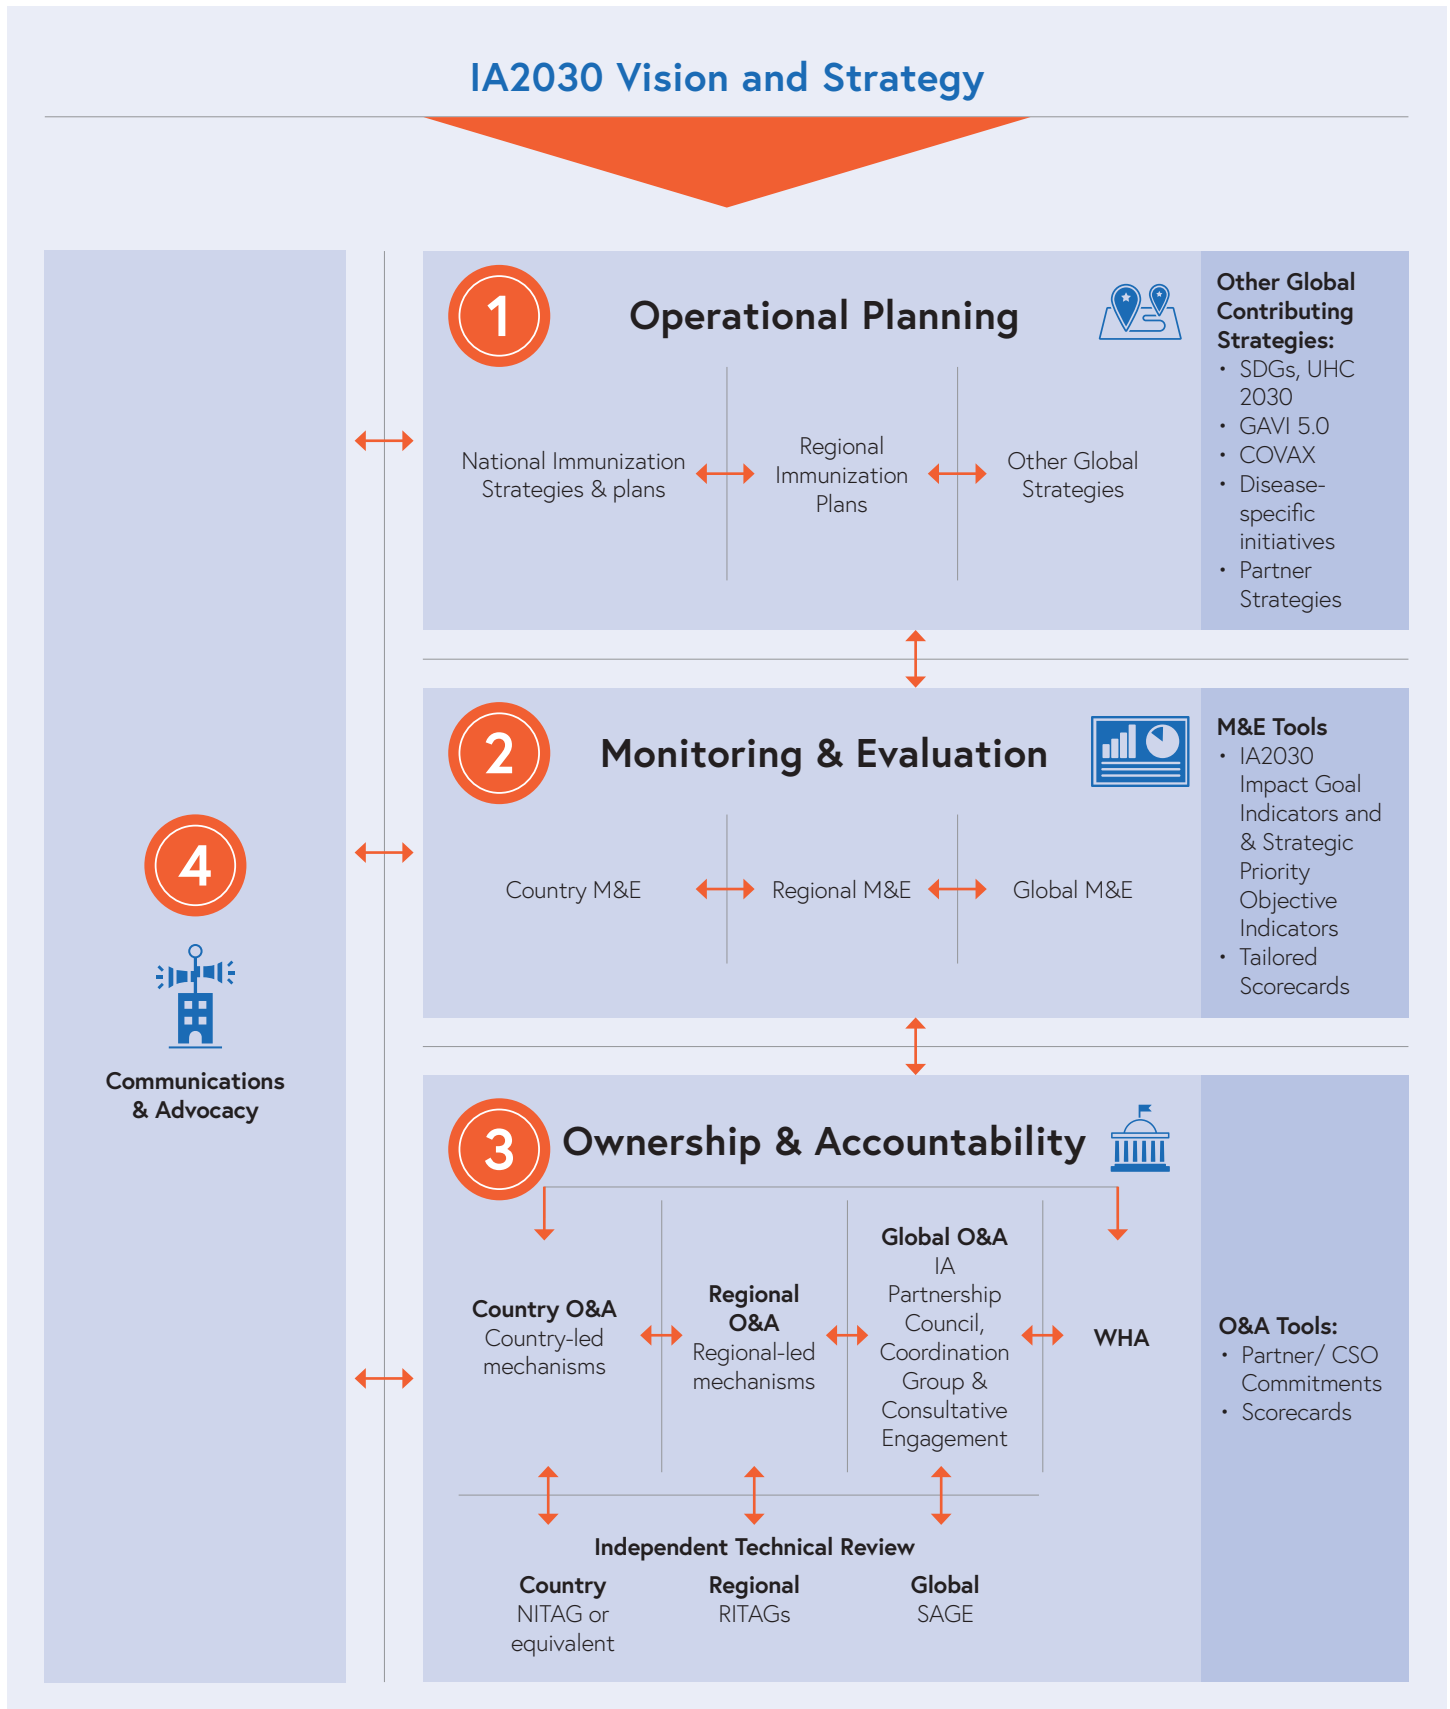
IA2030 Vision and Strategy

1

Operational Planning

National Immunization Strategies & plans

Regional Immunization Plans

Other Global Strategies

Other Global Contributing Strategies:
• SDGs, UHC 2030
• GAVI 5.0
• COVAX
• Disease-specific initiatives
• Partner Strategies

2

Monitoring & Evaluation

Country M&E

Regional M&E

Global M&E

M&E Tools
• IA2030 Impact Goal Indicators and & Strategic Priority Objective Indicators
• Tailored Scorecards

4

Communications & Advocacy

3

Ownership & Accountability

Country O&A
Country-led mechanisms

Regional O&A
Regional-led mechanisms

Global O&A
IA Partnership Council, Coordination Group & Consultative Engagement

WHA

O&A Tools:
• Partner/ CSO Commitments
• Scorecards

Independent Technical Review

Country
NITAG or equivalent

Regional
RITAGs

Global
SAGE